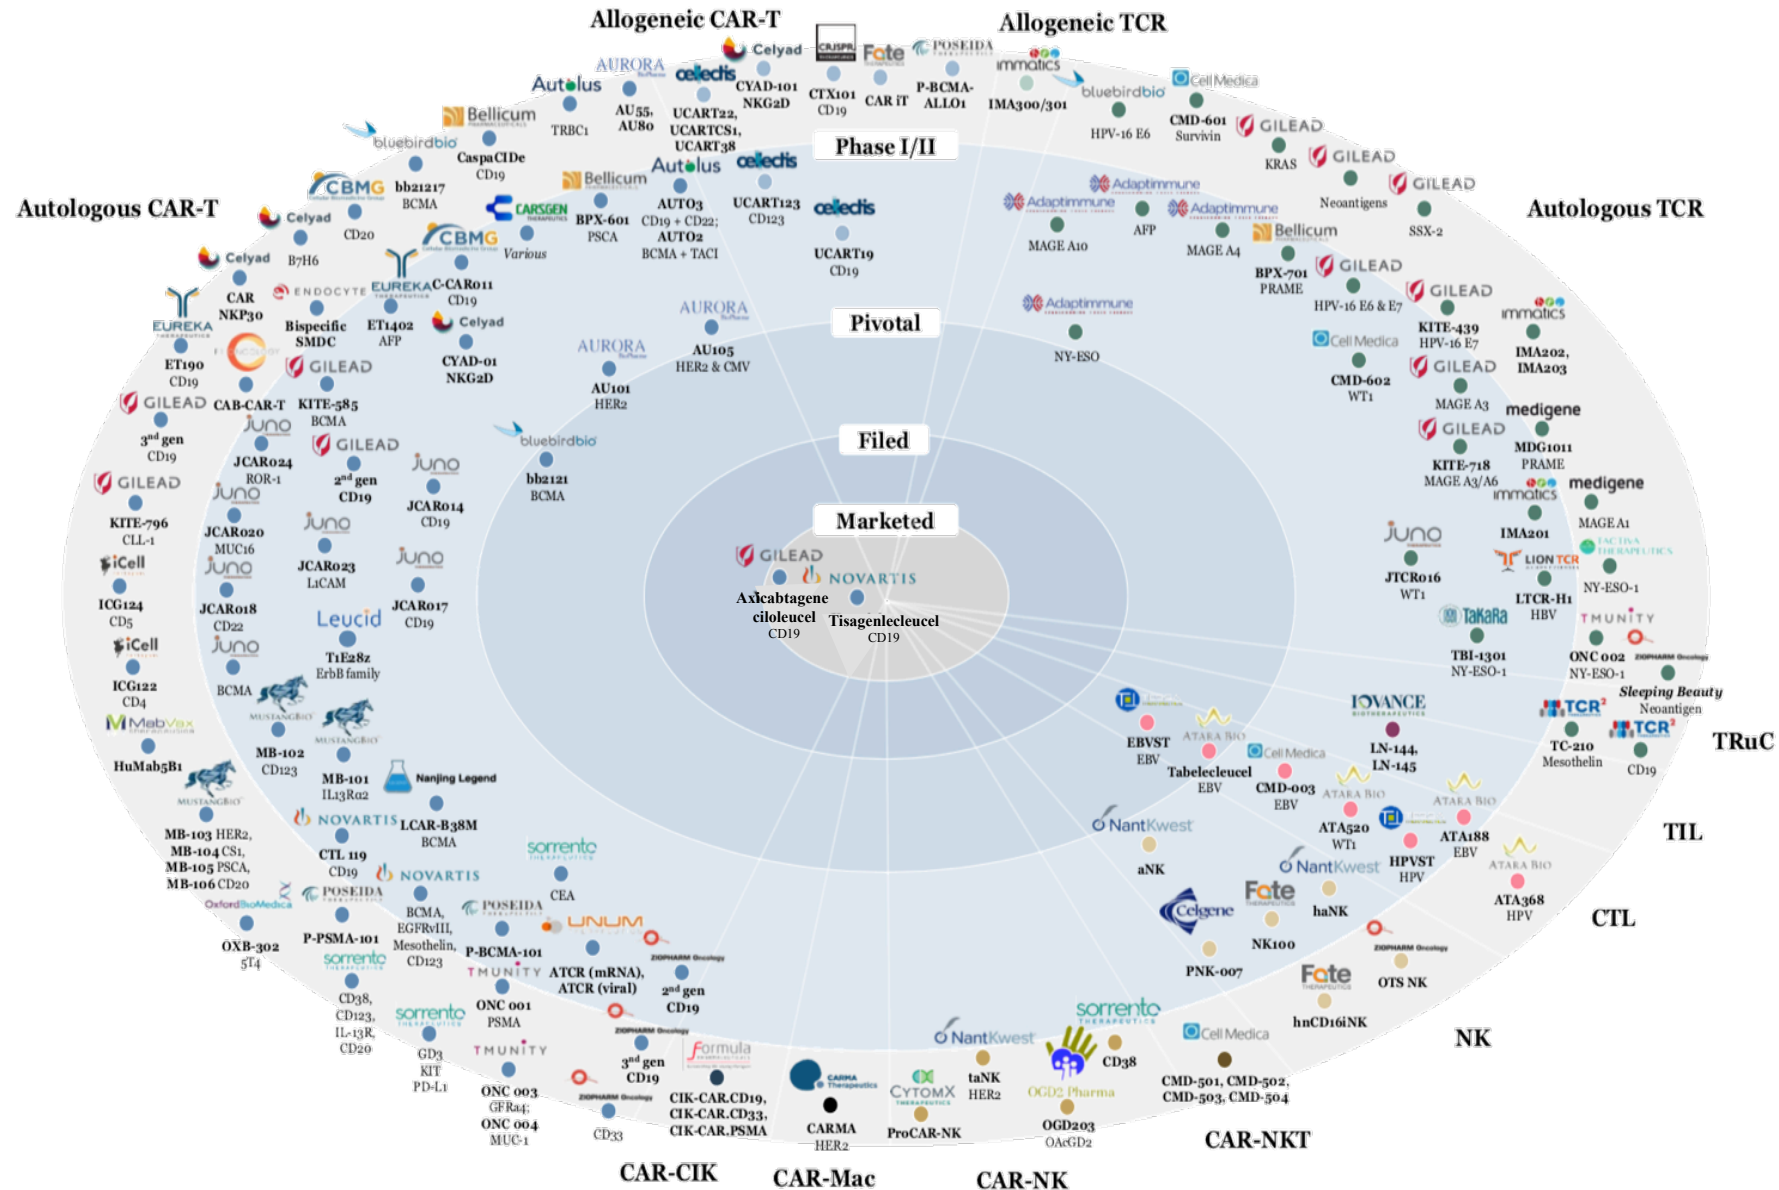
Allogeneic CAR-T

Allogeneic TCR

Autologous CAR-T

Autologous TCR

Phase I/II

Pivotal

Filed

Marketed

TRuC

TIL

CTL

NK

CAR-NKT

CAR-NK

CAR-Mac

CAR-CIK

AURORA
Autolus
AU55, AU80
TRBC1
cellectis
UCART22, UCARTCS1, UCART38
Celyad
CYAD-101 NKG2D
CRISPR
CTX101 CD19
Fate
CAR iT
POSEIDA
P-BCMA-ALLO1
immatics
IMA300/301
bluebirdbio
HPV-16 E6
Cell Medica
CMD-601 Survivin
GILEAD
KRAS
GILEAD
Neoantigens
GILEAD
SSX-2

Bellicum
CaspaCIDe CD19
bluebirdbio
bb21217 BCMA
CBMG
CD20
Celyad
B7H6
Bellicum
BPX-601 PSCA
CARSGEN
Various
Autolus
AUTO3 CD19 + CD22; AUTO2 BCMA + TACI
cellectis
UCART123 CD123
cellectis
UCART19 CD19

Adaptimmune
MAGE A10
Adaptimmune
AFP
Adaptimmune
MAGE A4
Bellicum
BPX-701 PRAME
GILEAD
HPV-16 E6 & E7
GILEAD
KITE-439 HPV-16 E7
immatics
IMA202, IMA203

Celyad
CAR NKP30
EUREKA
ET190 CD19
ENDOCYTE
Bispecific SMDC
EUREKA
ET1402 AFP
CBMG
C-CAR011 CD19
Celyad
CYAD-01 NKG2D
ONCOLOGY
CAB-CAR-T
GILEAD
KITE-585 BCMA
AURORA
AU105 HER2 & CMV
AURORA
AU101 HER2
Adaptimmune
NY-ESO
Cell Medica
CMD-602 WT1
GILEAD
MAGE A3
medigene
MDG1011 PRAME
GILEAD
KITE-718 MAGE A3/A6
immatics
IMA201
medigene
MAGE A1

GILEAD
3rd gen CD19
Juno
JCAR024 ROR-1
GILEAD
2nd gen CD19
Juno
JCAR014 CD19
bluebirdbio
bb2121 BCMA
GILEAD
KITE-796 CLL-1
Juno
JCAR020 MUC16
Juno
JCAR023 L1CAM
Juno
JCAR018 CD22
Juno
JCAR017 CD19
iCell
ICG124 CD5
Leucid
T1E28z ErbB family
iCell
ICG122 CD4
Juno
BCMA
MUSTANGBIO
MB-102 CD123
MUSTANGBIO
MB-101 IL13Rα2
MabVax
HuMab5B1
MUSTANGBIO
MB-103 HER2, MB-104 CS1, MB-105 PSCA, MB-106 CD20
Nanjing Legend
LCAR-B38M BCMA
NOVARTIS
CTL 119 CD19
NOVARTIS
BCMA, EGFRvIII, Mesothelin, CD123
POSEIDA
P-PSMA-101
OxfordBioMedica
OXB-302 5T4
sorrento
CEA
POSEIDA
P-BCMA-101
UNUM
ATCR (mRNA), ATCR (viral)
ZIOPHARM Oncology
2nd gen CD19
TMUNITY
ONC 001 PSMA
sorrento
CD38, CD123, IL-13R, CD20
sorrento
GD3 KIT PD-L1
TMUNITY
ONC 003 GFRα4; ONC 004 MUC-1
ZIOPHARM Oncology
3rd gen CD19
ZIOPHARM Oncology
CD33
Formula
CIK-CAR.CD19, CIK-CAR.CD33, CIK-CAR.PSMA
CARMA Therapeutics
CARMA HER2
CYTOMX
ProCAR-NK
NantKwest
taNK HER2
OGD2 Pharma
OGD203 OAcGD2
sorrento
CD38
Cell Medica
CMD-501, CMD-502, CMD-503, CMD-504

GILEAD
Axicabtagene ciloleucel CD19
NOVARTIS
Tisagenlecleucel CD19

Juno
JTCR016 WT1
LION TCR
LTCR-H1 HBV
TACTIVA THERAPEUTICS
NY-ESO-1
TaKaRa
TBI-1301 NY-ESO-1
TMUNITY
ONC 002 NY-ESO-1
ZIOPHARM Oncology
Sleeping Beauty Neoantigen
TCR²
TC-210 Mesothelin
TCR²
CD19
IOVANCE
LN-144, LN-145
EBVST EBV
ATARA BIO
Tabelecleucel EBV
Cell Medica
CMD-003 EBV
ATARA BIO
ATA520 WT1
ATARA BIO
ATA188 EBV
HPVST HPV
ATARA BIO
ATA368 HPV
NantKwest
aNK
NantKwest
haNK
Celgene
PNK-007
Fate
NK100
ZIOPHARM Oncology
OTS NK
Fate
hnCD16iNK